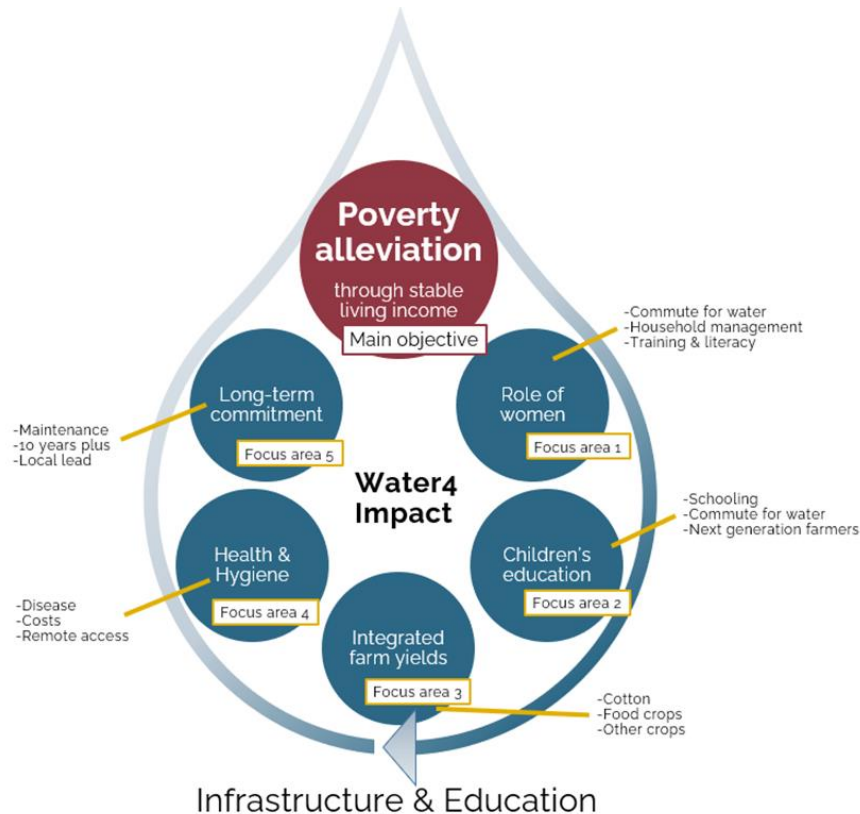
Poverty alleviation

through stable living income

Main objective

-Commute for water
-Household management
-Training & literacy

Long-term commitment

Focus area 5

Role of women

Focus area 1

-Maintenance
-10 years plus
-Local lead

Water4 Impact

-Schooling
-Commute for water
-Next generation farmers

Health & Hygiene

Focus area 4

Children's education

Focus area 2

-Disease
-Costs
-Remote access

Integrated farm yields

Focus area 3

-Cotton
-Food crops
-Other crops

Infrastructure & Education